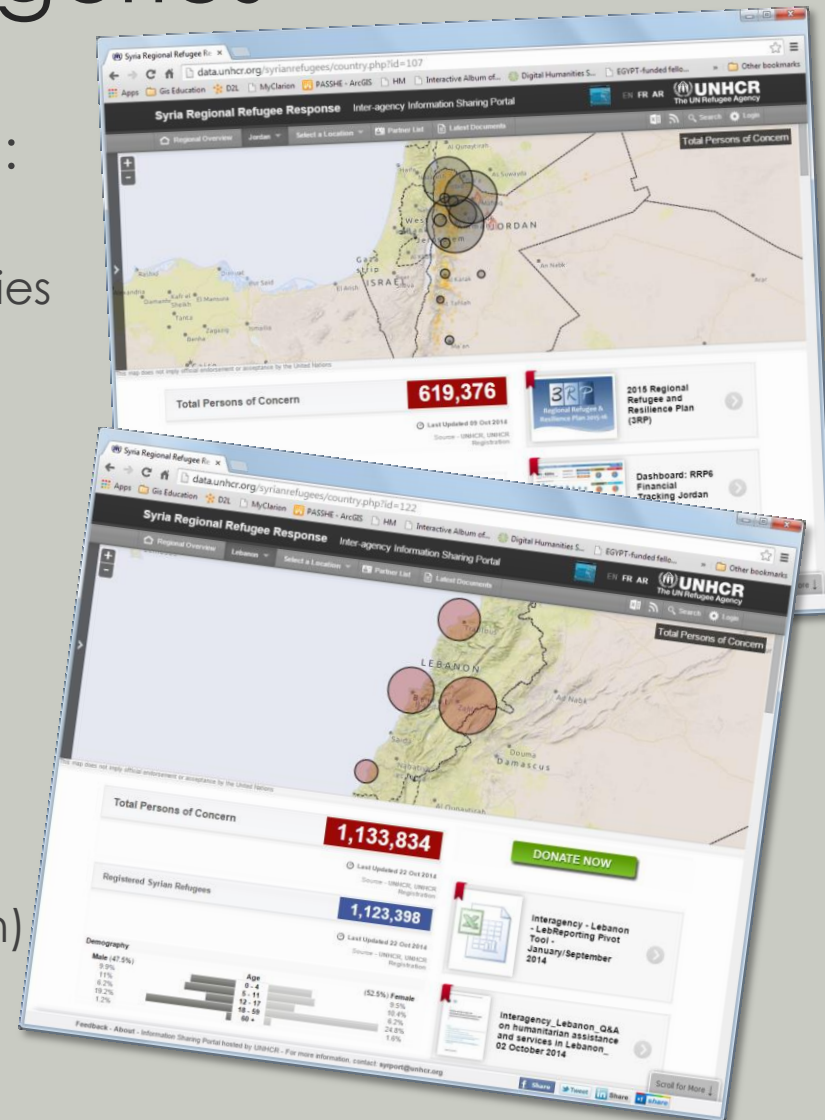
gees

:

ies

n)

Syria Regional Refugee Re ×
data.unhcr.org/syrianrefugees/country.php?id=107
Apps Gis Education D2L MyClarion PASSHE - ArcGIS HM Interactive Album of... Digital Humanities S... EGYPT-funded fello... » Other bookmarks
Syria Regional Refugee Response Inter-agency Information Sharing Portal
EN FR AR UNHCR The UN Refugee Agency
Regional Overview Jordan Select a Location Partner List Latest Documents
Search Login
Total Persons of Concern
JORDAN
ISRAEL
This map does not imply official endorsement or acceptance by the United Nations
Total Persons of Concern
619,376
Last Updated 05 Oct 2014
Source - UNHCR, UNHCR Registration
3RP
2015 Regional Refugee and Resilience Plan (3RP)
Dashboard: RRP6 Financial Tracking Jordan

Syria Regional Refugee Re ×
data.unhcr.org/syrianrefugees/country.php?id=122
Apps Gis Education D2L MyClarion PASSHE - ArcGIS HM Interactive Album of... Digital Humanities S... EGYPT-funded fello... » Other bookmarks
Syria Regional Refugee Response Inter-agency Information Sharing Portal
EN FR AR UNHCR The UN Refugee Agency
Regional Overview Lebanon Select a Location Partner List Latest Documents
Search Login
Total Persons of Concern
LEBANON
Damascus
This map does not imply official endorsement or acceptance by the United Nations
Total Persons of Concern
1,133,834
Last Updated 22 Oct 2014
Source - UNHCR, UNHCR Registration
DONATE NOW
Registered Syrian Refugees
1,123,398
Last Updated 22 Oct 2014
Source - UNHCR, UNHCR Registration
Demography
Male (47.5%)
9.9%
11%
6.2%
19.2%
1.2%
Age
0 - 4
5 - 11
12 - 17
18 - 59
60 +
(52.5%) Female
9.5%
10.4%
6.2%
24.8%
1.6%
Interagency - Lebanon - LebReporting Pivot Tool - January/September 2014
Interagency_Lebanon_Q&A on humanitarian assistance and services in Lebanon_ 02 October 2014
Feedback - About - Information Sharing Portal hosted by UNHCR - For more information, contact: syriport@unhcr.org
Share Tweet Share share
Scroll for More